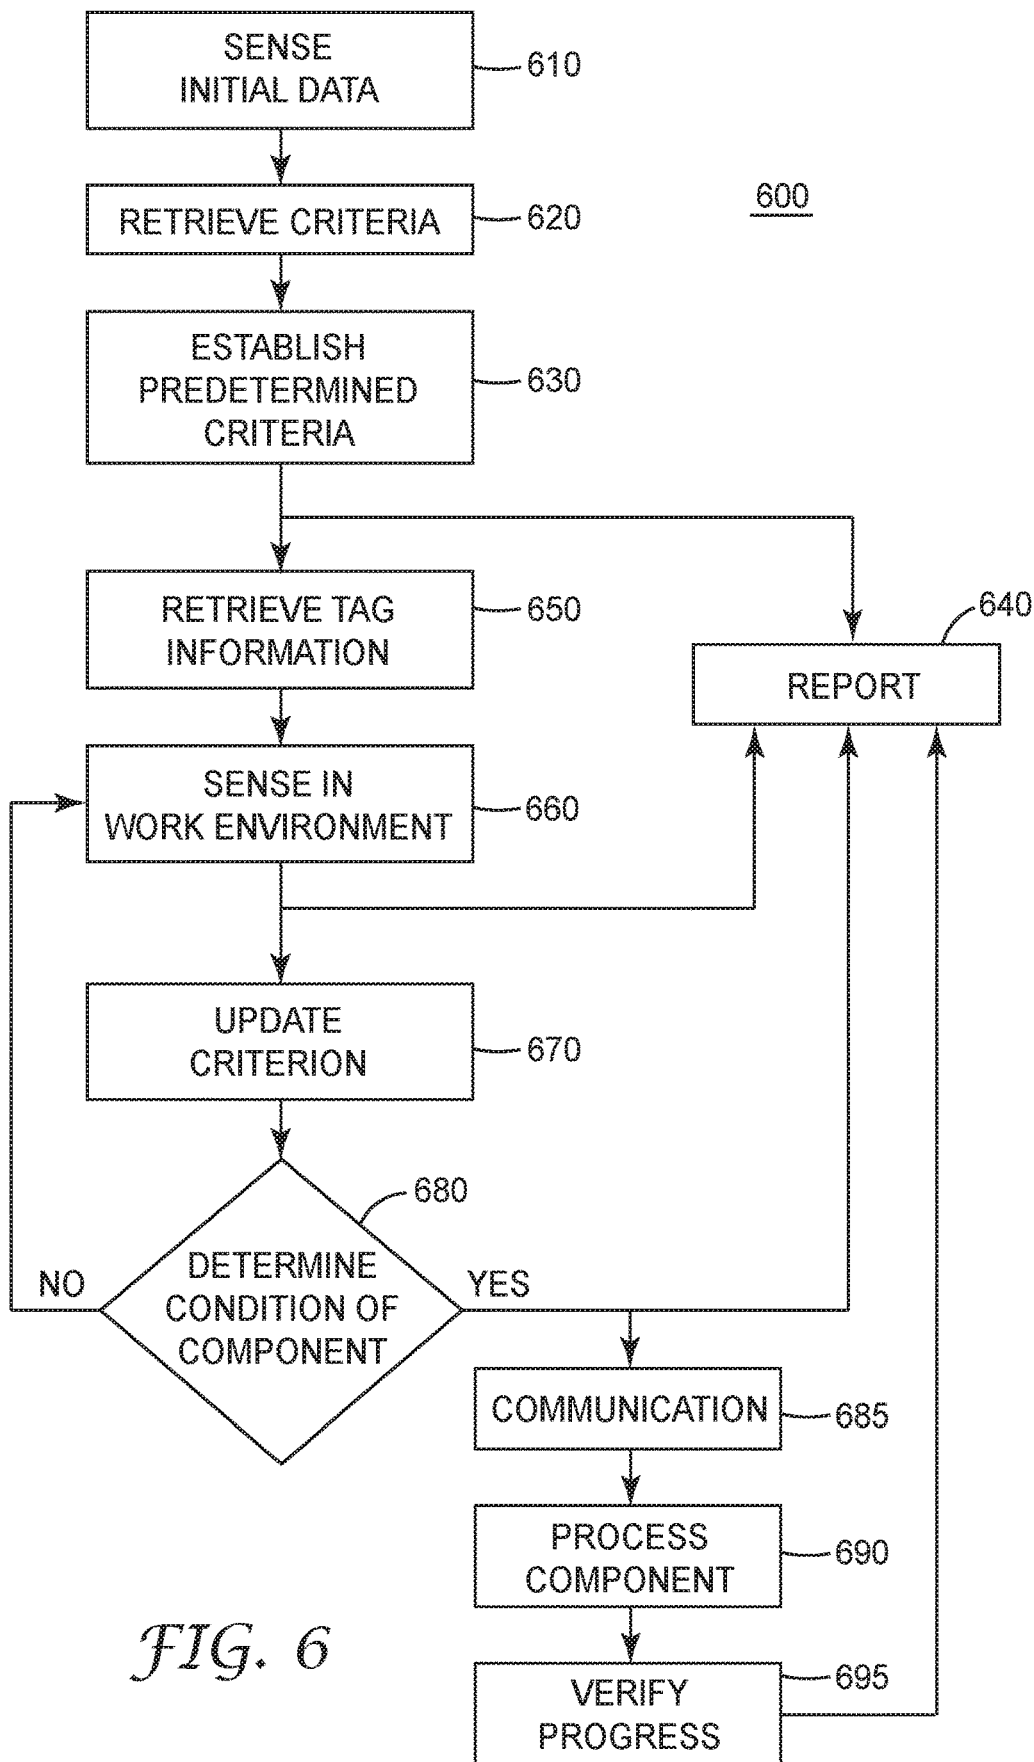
SENSE INITIAL DATA
610

RETRIEVE CRITERIA
620

600

ESTABLISH PREDETERMINED CRITERIA
630

RETRIEVE TAG INFORMATION
650

640
REPORT

SENSE IN WORK ENVIRONMENT
660

UPDATE CRITERION
670

680
NO
DETERMINE CONDITION OF COMPONENT
YES

COMMUNICATION
685

PROCESS COMPONENT
690

FIG. 6

VERIFY PROGRESS
695